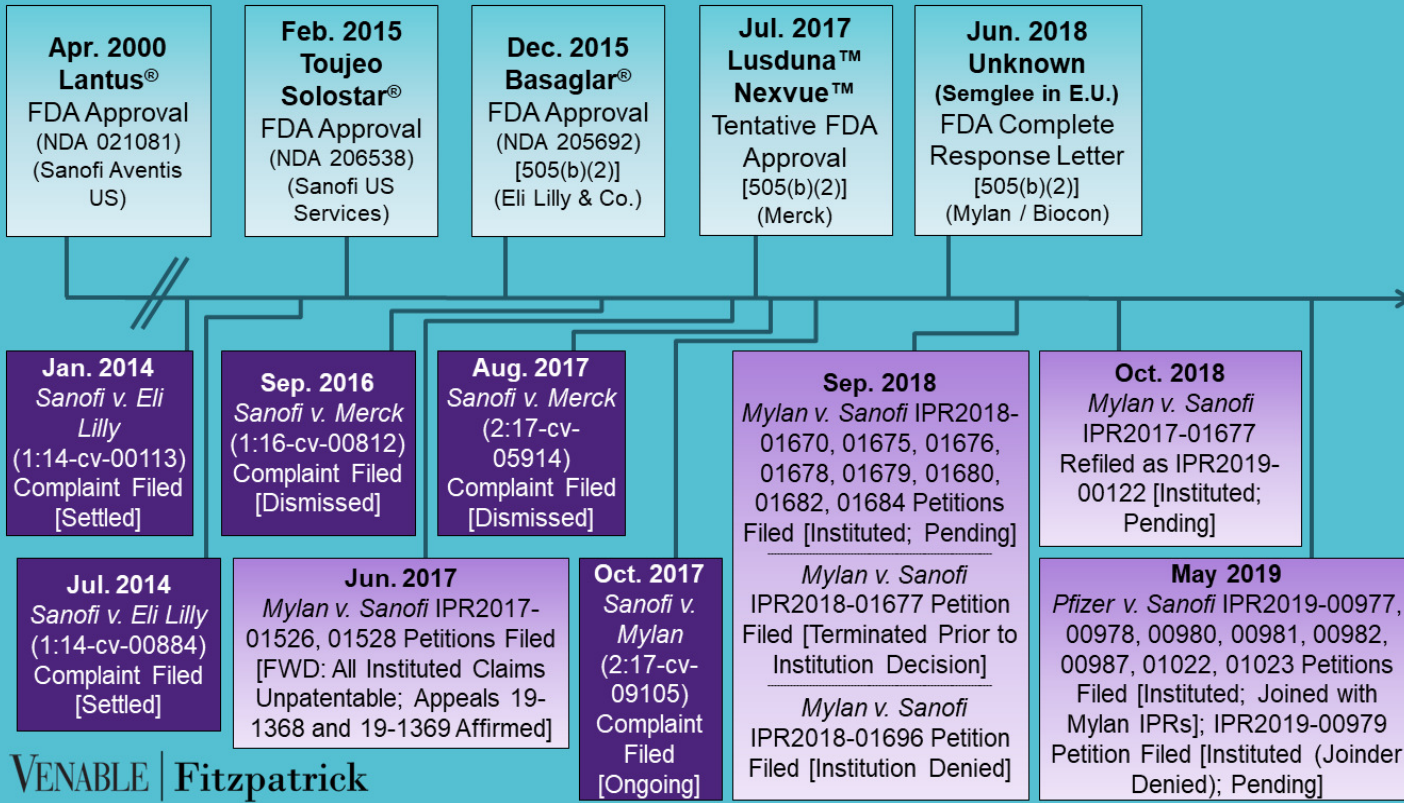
**Apr. 2000 Lantus®**
FDA Approval
(NDA 021081)
(Sanofi Aventis US)

**Feb. 2015 Toujeo Solostar®**
FDA Approval
(NDA 206538)
(Sanofi US Services)

**Dec. 2015 Basaglar®**
FDA Approval
(NDA 205692)
[505(b)(2)]
(Eli Lilly & Co.)

**Jul. 2017 Lusduna™ Nexvue™**
Tentative FDA Approval
[505(b)(2)]
(Merck)

**Jun. 2018 Unknown**
**(Semglee in E.U.)**
FDA Complete Response Letter
[505(b)(2)]
(Mylan / Biocon)

**Jan. 2014**
*Sanofi v. Eli Lilly*
(1:14-cv-00113)
Complaint Filed
[Settled]

**Sep. 2016**
*Sanofi v. Merck*
(1:16-cv-00812)
Complaint Filed
[Dismissed]

**Aug. 2017**
*Sanofi v. Merck*
(2:17-cv-05914)
Complaint Filed
[Dismissed]

**Sep. 2018**
*Mylan v. Sanofi* IPR2018-01670, 01675, 01676, 01678, 01679, 01680, 01682, 01684 Petitions Filed [Instituted; Pending]

*Mylan v. Sanofi* IPR2018-01677 Petition Filed [Terminated Prior to Institution Decision]

*Mylan v. Sanofi* IPR2018-01696 Petition Filed [Institution Denied]

**Oct. 2018**
*Mylan v. Sanofi* IPR2017-01677 Refiled as IPR2019-00122 [Instituted; Pending]

**Jul. 2014**
*Sanofi v. Eli Lilly*
(1:14-cv-00884)
Complaint Filed
[Settled]

**Jun. 2017**
*Mylan v. Sanofi* IPR2017-01526, 01528 Petitions Filed [FWD: All Instituted Claims Unpatentable; Appeals 19-1368 and 19-1369 Affirmed]

**Oct. 2017**
*Sanofi v. Mylan*
(2:17-cv-09105)
Complaint Filed
[Ongoing]

**May 2019**
*Pfizer v. Sanofi* IPR2019-00977, 00978, 00980, 00981, 00982, 00987, 01022, 01023 Petitions Filed [Instituted; Joined with Mylan IPRs]; IPR2019-00979 Petition Filed [Instituted (Joinder Denied); Pending]

VENABLE | Fitzpatrick